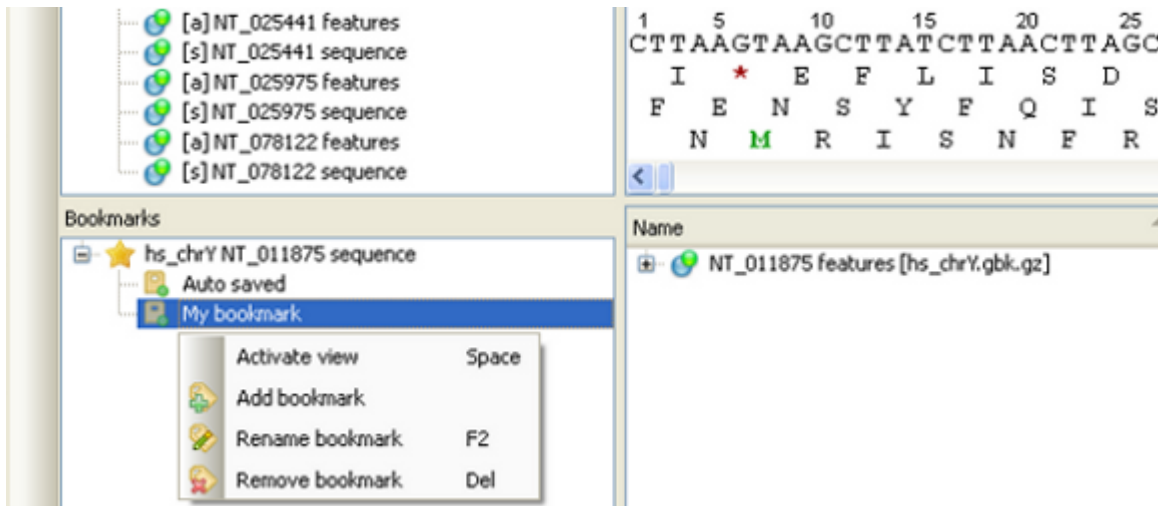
[a] NT_025441 features
[s] NT_025441 sequence
[a] NT_025975 features
[s] NT_025975 sequence
[a] NT_078122 features
[s] NT_078122 sequence

1 5 10 15 20 25
CTTAAGTAAGCTTATCTTAACTTAGC
I * E F L I S D
F E N S Y F Q I S
N M R I S N F R

Bookmarks
hs_chrY NT_011875 sequence
Auto saved
My bookmark

Activate view Space
Add bookmark
Rename bookmark F2
Remove bookmark Del

Name
NT_011875 features [hs_chrY.gbk.gz]